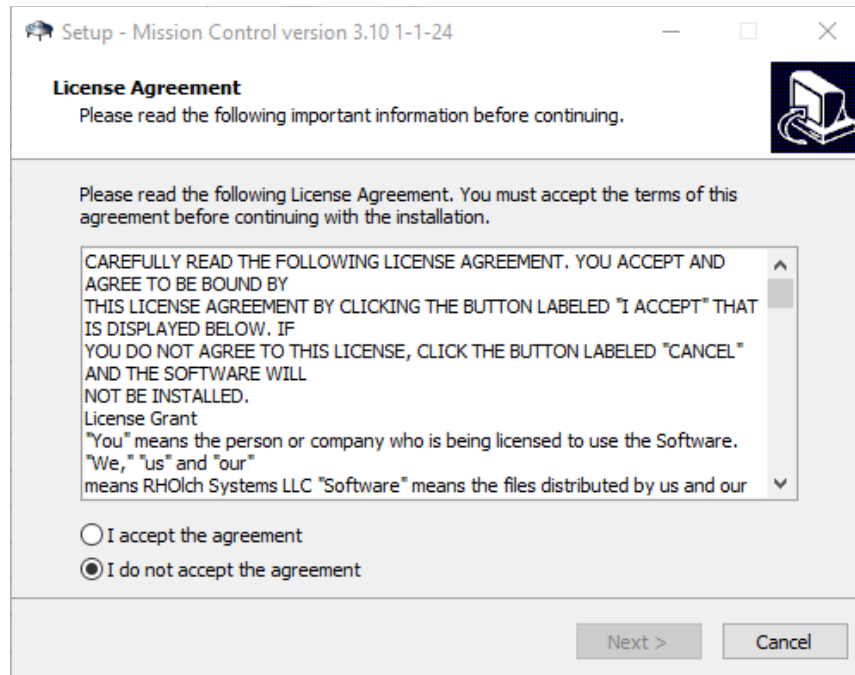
Setup - Mission Control version 3.10 1-1-24

License Agreement
Please read the following important information before continuing.

Please read the following License Agreement. You must accept the terms of this agreement before continuing with the installation.

CAREFULLY READ THE FOLLOWING LICENSE AGREEMENT. YOU ACCEPT AND AGREE TO BE BOUND BY
THIS LICENSE AGREEMENT BY CLICKING THE BUTTON LABELED "I ACCEPT" THAT IS DISPLAYED BELOW. IF
YOU DO NOT AGREE TO THIS LICENSE, CLICK THE BUTTON LABELED "CANCEL" AND THE SOFTWARE WILL
NOT BE INSTALLED.
License Grant
"You" means the person or company who is being licensed to use the Software. "We," "us" and "our"
means RHOlch Systems LLC "Software" means the files distributed by us and our

I accept the agreement
I do not accept the agreement

Next >
Cancel